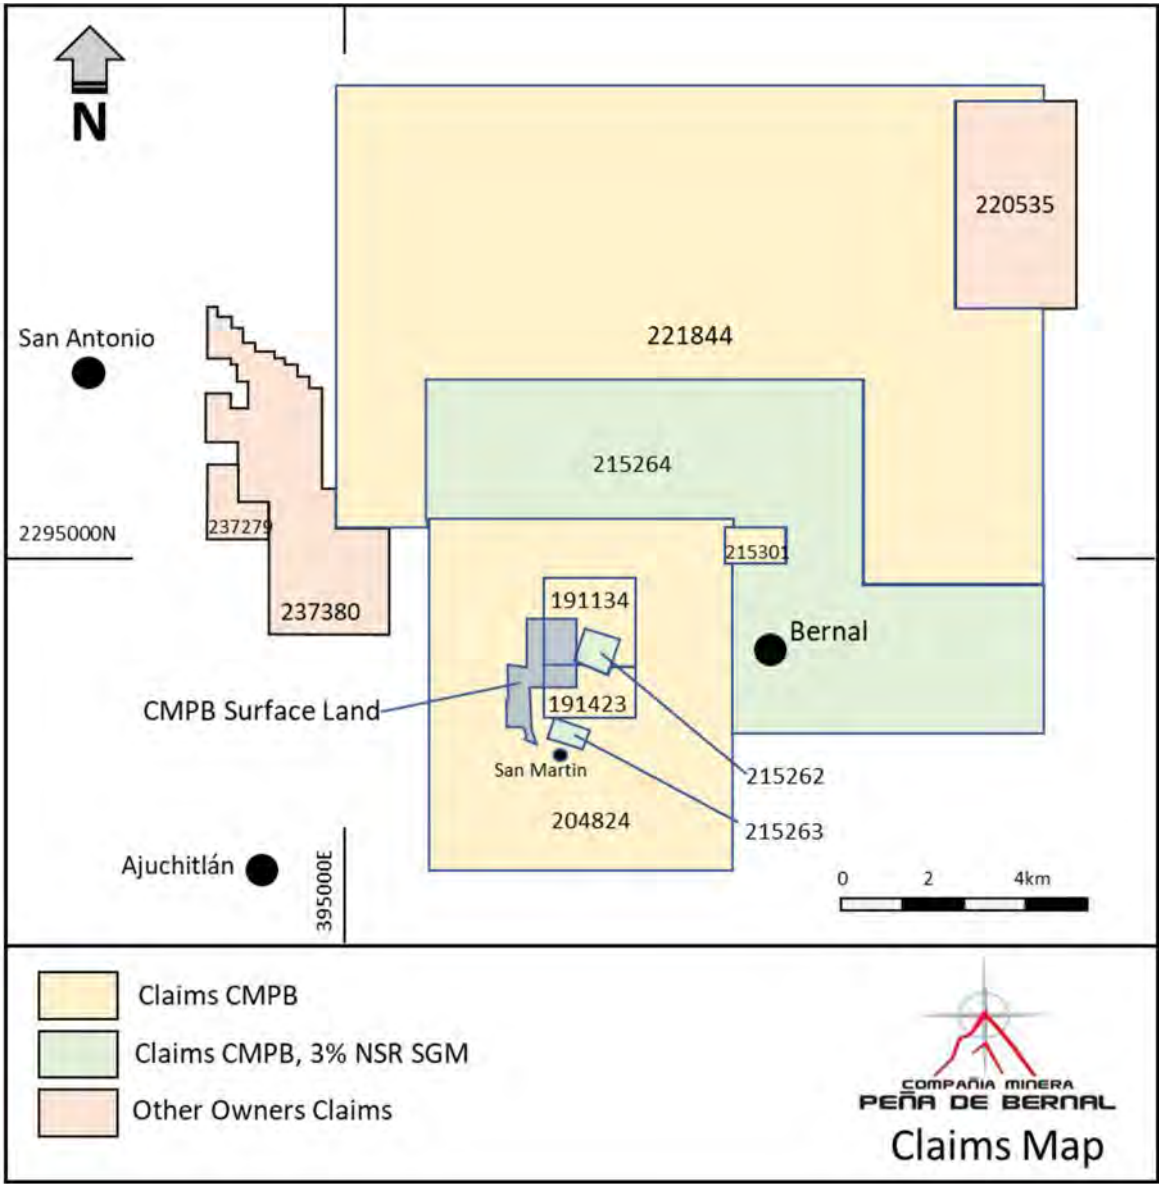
N

220535

221844

San Antonio

215264

2295000N

237279

215301

237380

191134

Bernal

CMPB Surface Land

191423

San Martin

215262

204824

215263

Ajuchitlán

395000E

0 2 4km

Claims CMPB

Claims CMPB, 3% NSR SGM

Other Owners Claims

COMPAÑIA MINERA
PEÑA DE BERNAL

Claims Map